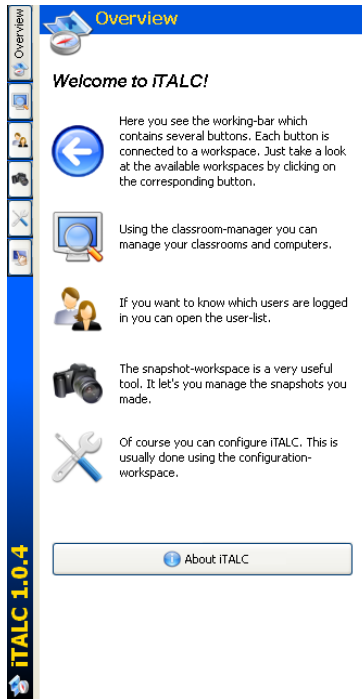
Overview

Overview

Welcome to iTALC!

Here you see the working-bar which contains several buttons. Each button is connected to a workspace. Just take a look at the available workspaces by clicking on the corresponding button.

Using the classroom-manager you can manage your classrooms and computers.

If you want to know which users are logged in you can open the user-list.

The snapshot-workspace is a very useful tool. It let's you manage the snapshots you made.

Of course you can configure iTALC. This is usually done using the configuration-workspace.

About iTALC

iTALC 1.0.4